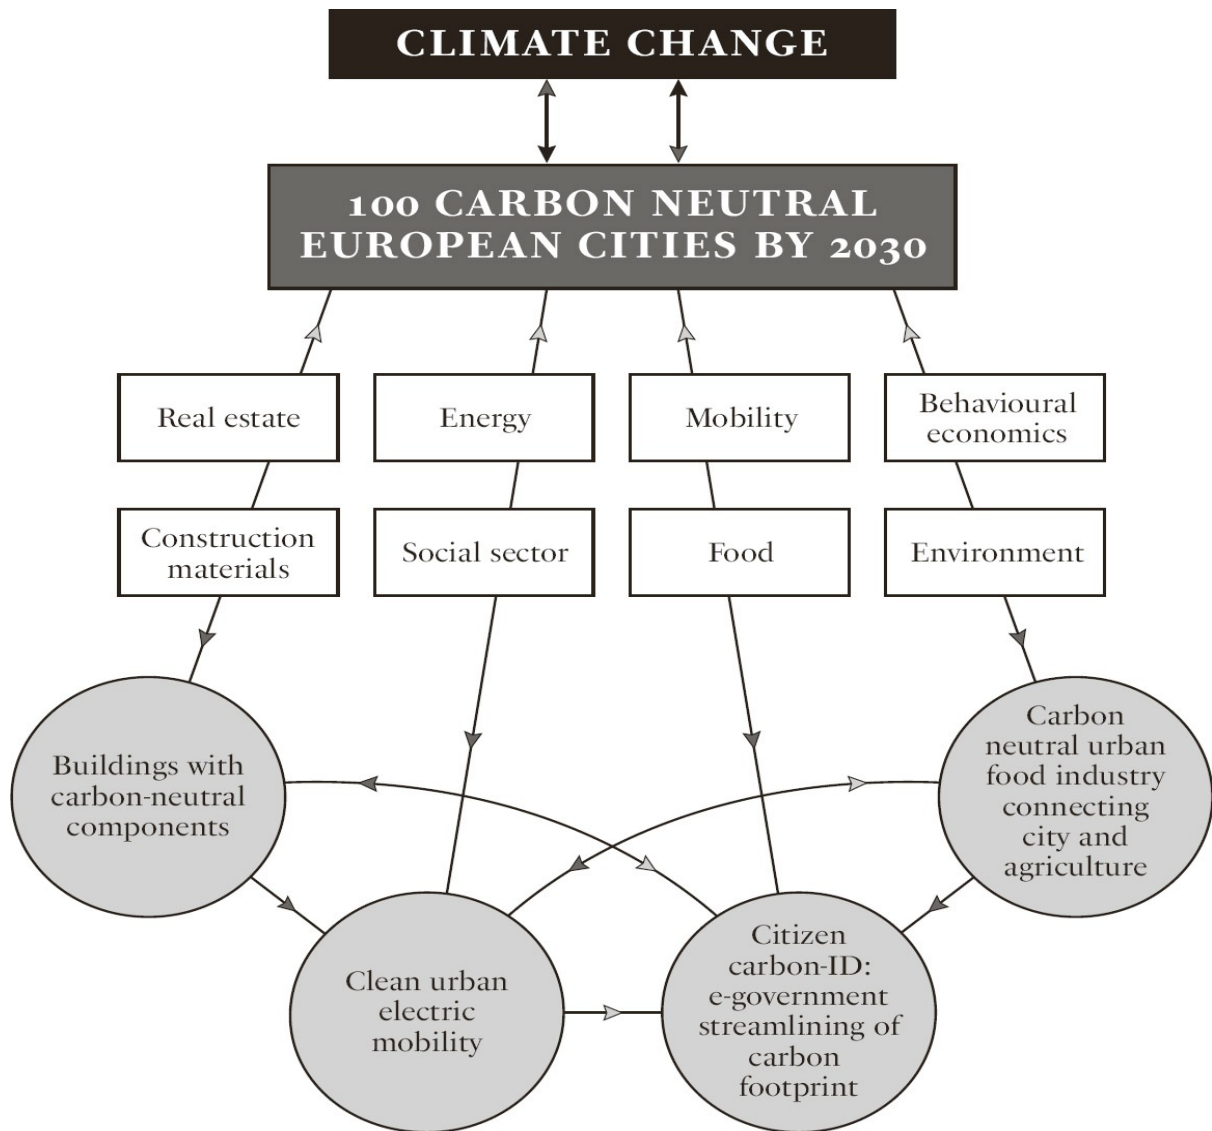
CLIMATE CHANGE

100 CARBON NEUTRAL EUROPEAN CITIES BY 2030

Real estate

Energy

Mobility

Behavioural economics

Construction materials

Social sector

Food

Environment

Buildings with carbon-neutral components

Carbon neutral urban food industry connecting city and agriculture

Clean urban electric mobility

Citizen carbon-ID: e-government streamlining of carbon footprint